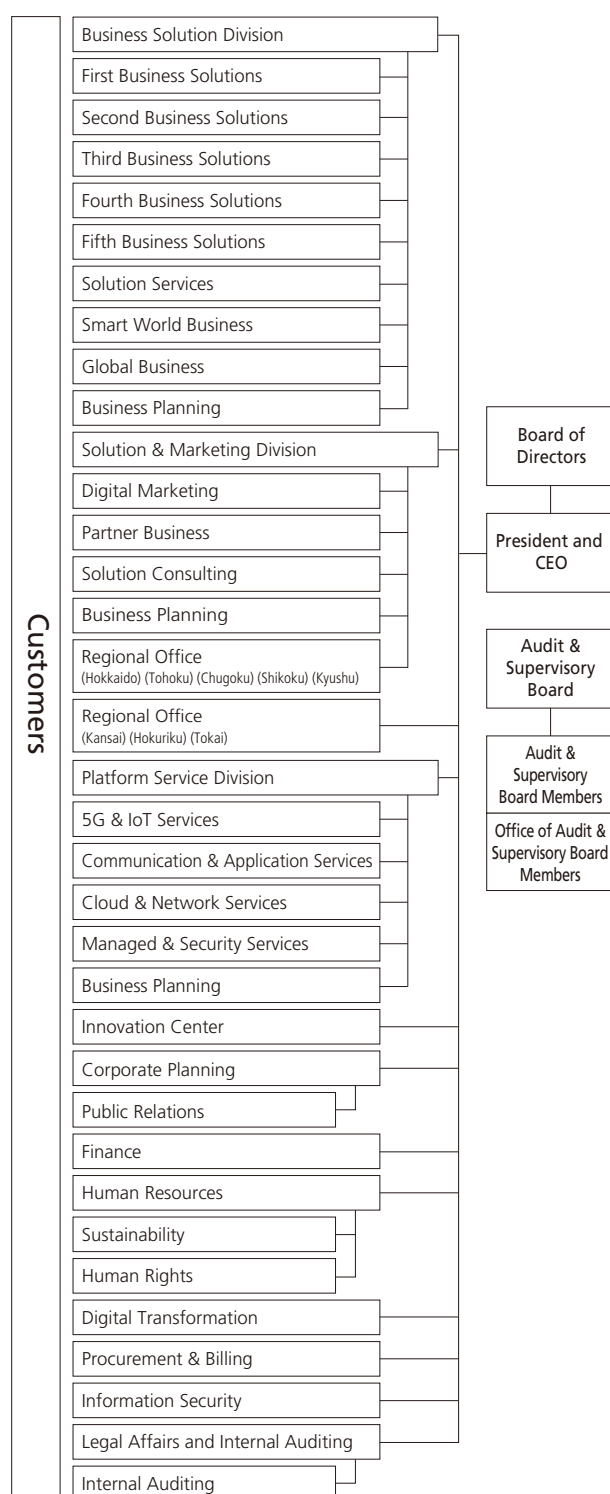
Customers

Business Solution Division
First Business Solutions
Second Business Solutions
Third Business Solutions
Fourth Business Solutions
Fifth Business Solutions
Solution Services
Smart World Business
Global Business
Business Planning
Solution & Marketing Division
Digital Marketing
Partner Business
Solution Consulting
Business Planning
Regional Office
(Hokkaido) (Tohoku) (Chugoku) (Shikoku) (Kyushu)
Regional Office
(Kansai) (Hokuriku) (Tokai)
Platform Service Division
5G & IoT Services
Communication & Application Services
Cloud & Network Services
Managed & Security Services
Business Planning
Innovation Center
Corporate Planning
Public Relations
Finance
Human Resources
Sustainability
Human Rights
Digital Transformation
Procurement & Billing
Information Security
Legal Affairs and Internal Auditing
Internal Auditing

Board of Directors
President and CEO

Audit & Supervisory Board
Audit & Supervisory Board Members
Office of Audit & Supervisory Board Members